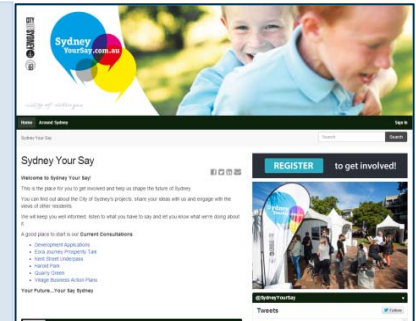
Sydney YourSay.com.au

city of villages

Home Around Sydney

Sign in

Sydney Your Say

Search

Sydney Your Say

Welcome to Sydney Your Say!

This is the place for you to get involved and help us shape the future of Sydney.

You can find out about the City of Sydney's projects, share your ideas with us and engage with the views of other residents.

We will keep you well informed, listen to what you have to say and let you know what we're doing about it.

A good place to start is our Current Consultations:

- Development Applications
- Eora Journey Projects Talk
- Kent Street Underpass
- Harold Park
- Quarry Green
- Village Business Action Plans

Your Future... Your Say Sydney

REGISTER to get involved!

@SydneyYourSay

Tweets

Follow